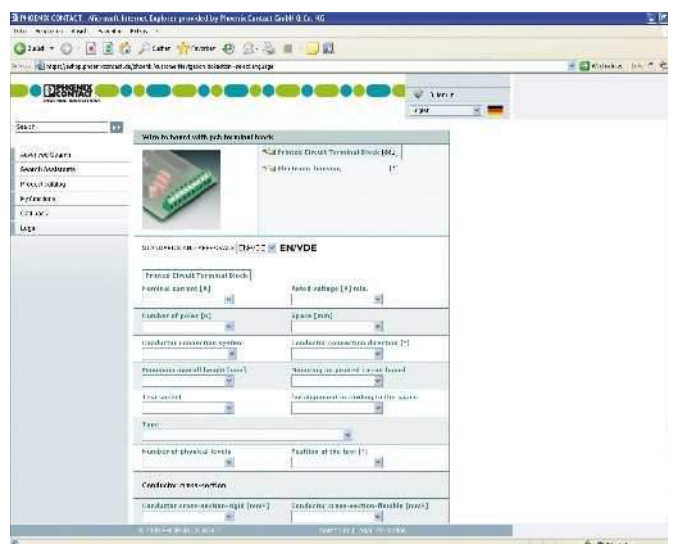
PHOENIX CONTACT - Microsoft Internet Explorer provided by Phoenix Contact GmbH & Co. KG

PHOENIX CONTACT

Search

Wire to board with pcb terminal block

Printed Circuit Terminal Block [M]

Electronic housing

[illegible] EN/VDE

Printed Circuit Terminal Block

Nominal current [A]

Rated voltage [V] min.

Number of poles [n]

Space [mm]

Conductor connection system

Conductor connection direction [°]

Test socket

Type

Number of physical levels

Position of the tier [?]

Conductor cross-section

Conductor cross-section rigid [mm²]

Conductor cross-section flexible [mm²]